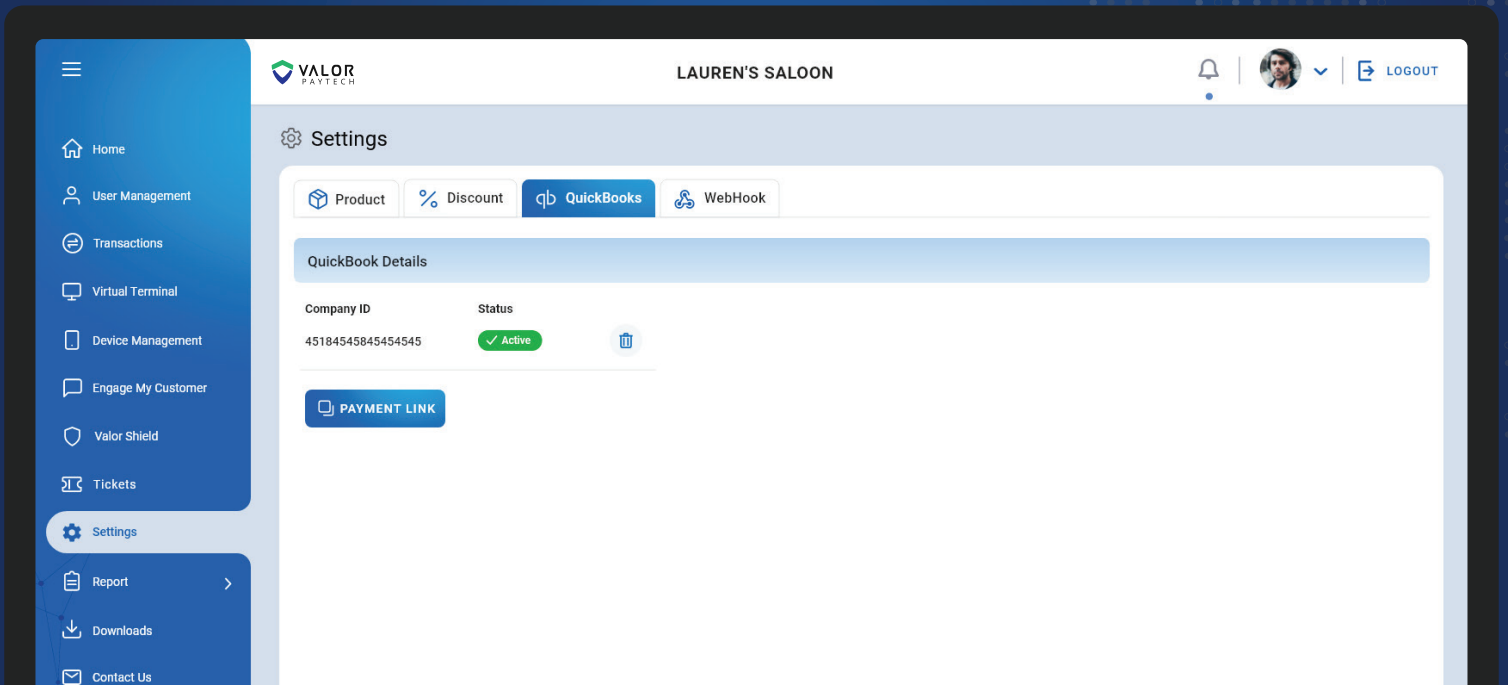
Home
User Management
Transactions
Virtual Terminal
Device Management
Engage My Customer
Valor Shield
Tickets
Settings
Report
Downloads
Contact Us

VALOR PAYTECH

LAUREN'S SALOON

LOGOUT

Settings

Product
Discount
QuickBooks
WebHook

QuickBook Details

| Company ID | Status |
|---|---|
| 45184545845454545 | Active |

PAYMENT LINK